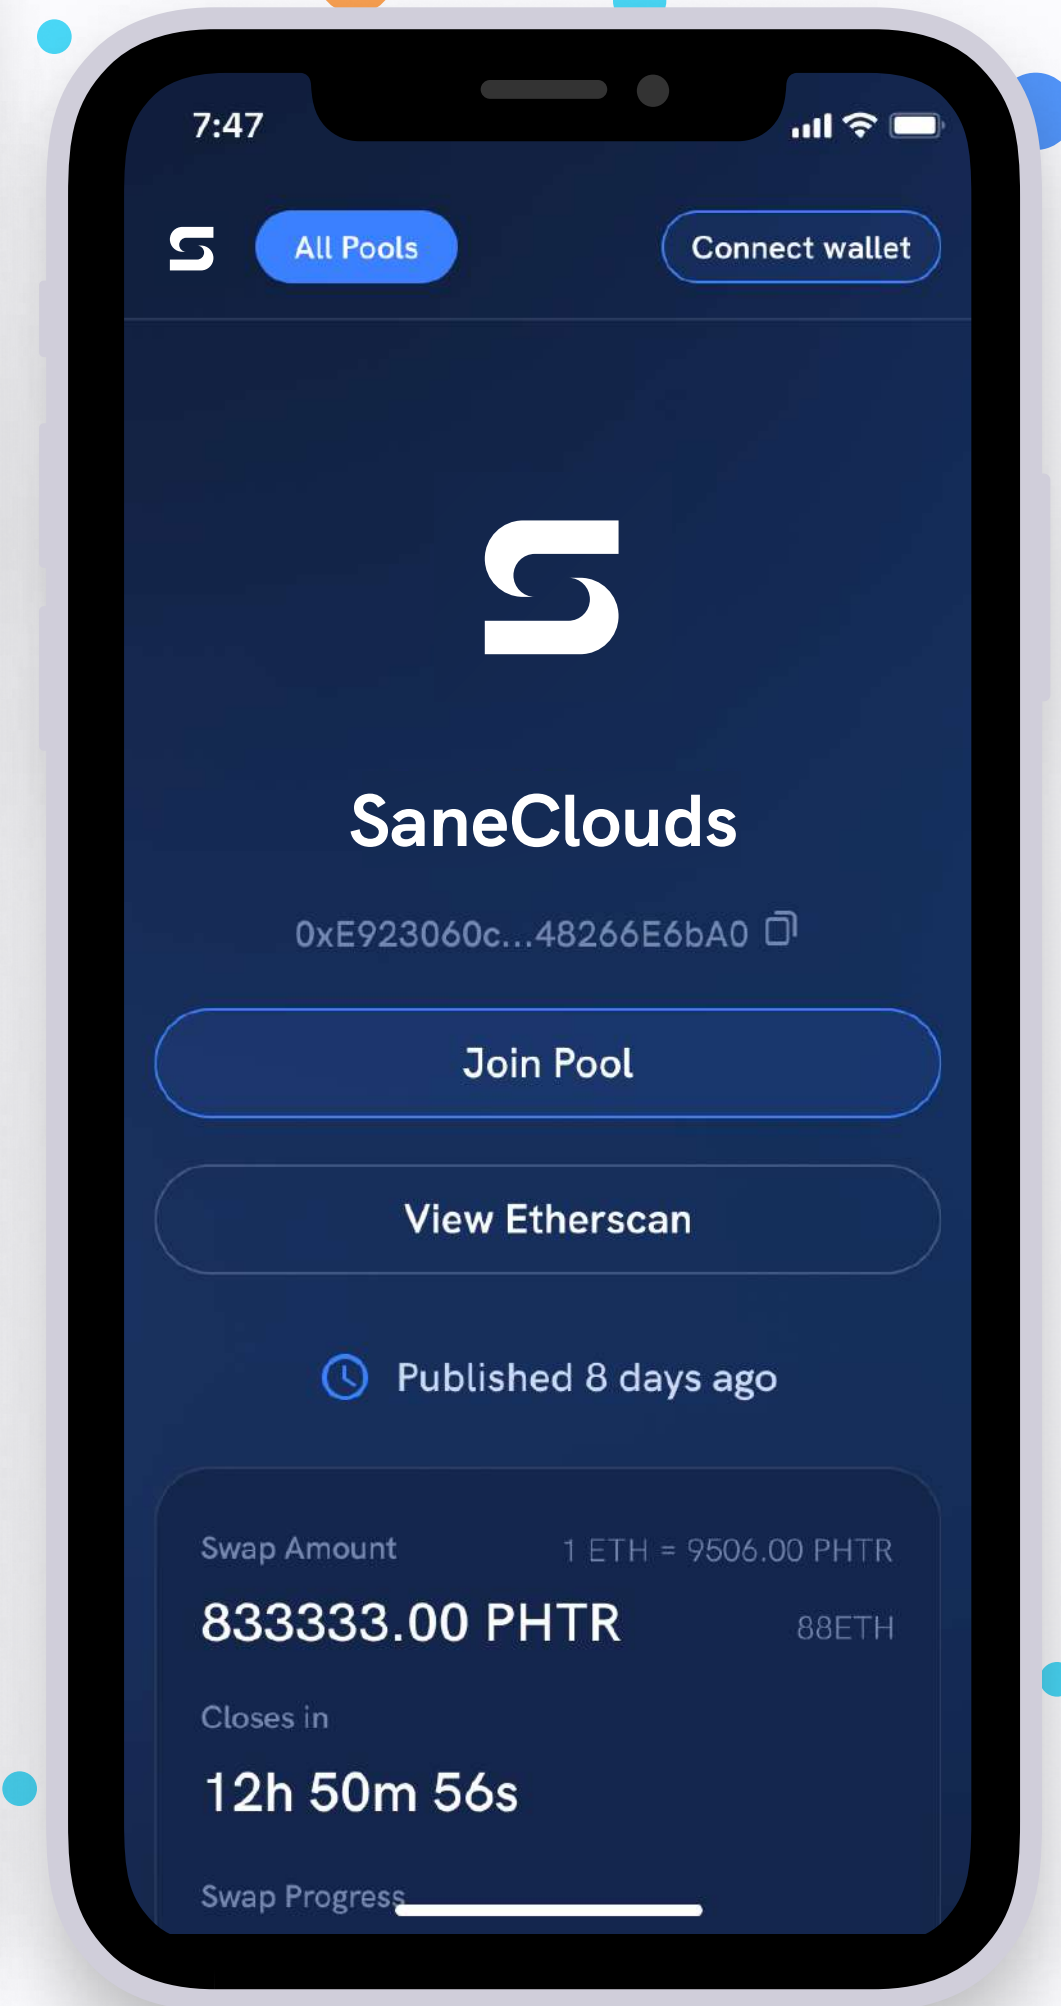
7:47

All Pools

Connect wallet

SaneClouds

0xE923060c...48266E6bA0

Join Pool

View Etherscan

Published 8 days ago

Swap Amount

1 ETH = 9506.00 PHTR

833333.00 PHTR

88ETH

Closes in

12h 50m 56s

Swap Progress